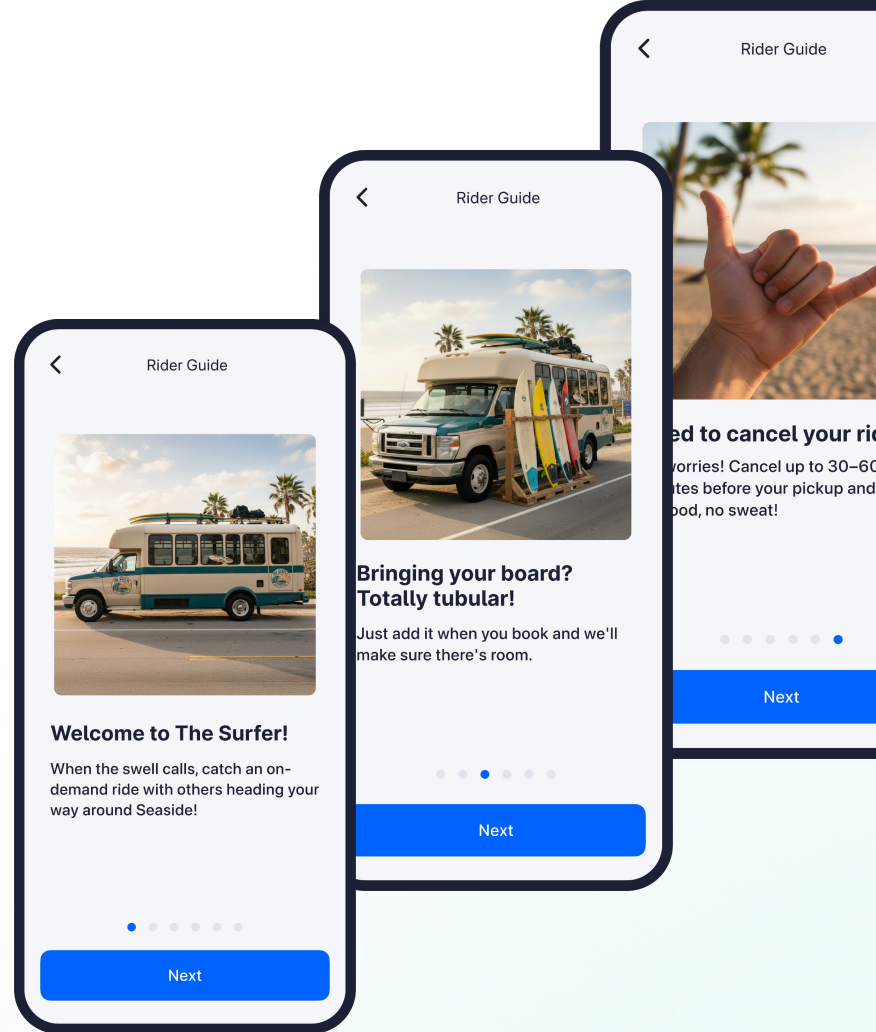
Rider Guide

Welcome to The Surfer!

When the swell calls, catch an on-demand ride with others heading your way around Seaside!

Next

Rider Guide

Bringing your board? Totally tubular!

Just add it when you book and we'll make sure there's room.

Next

Rider Guide

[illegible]ed to cancel your ri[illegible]

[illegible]orries! Cancel up to 30–60 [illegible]tes before your pickup and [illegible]ood, no sweat!

Next